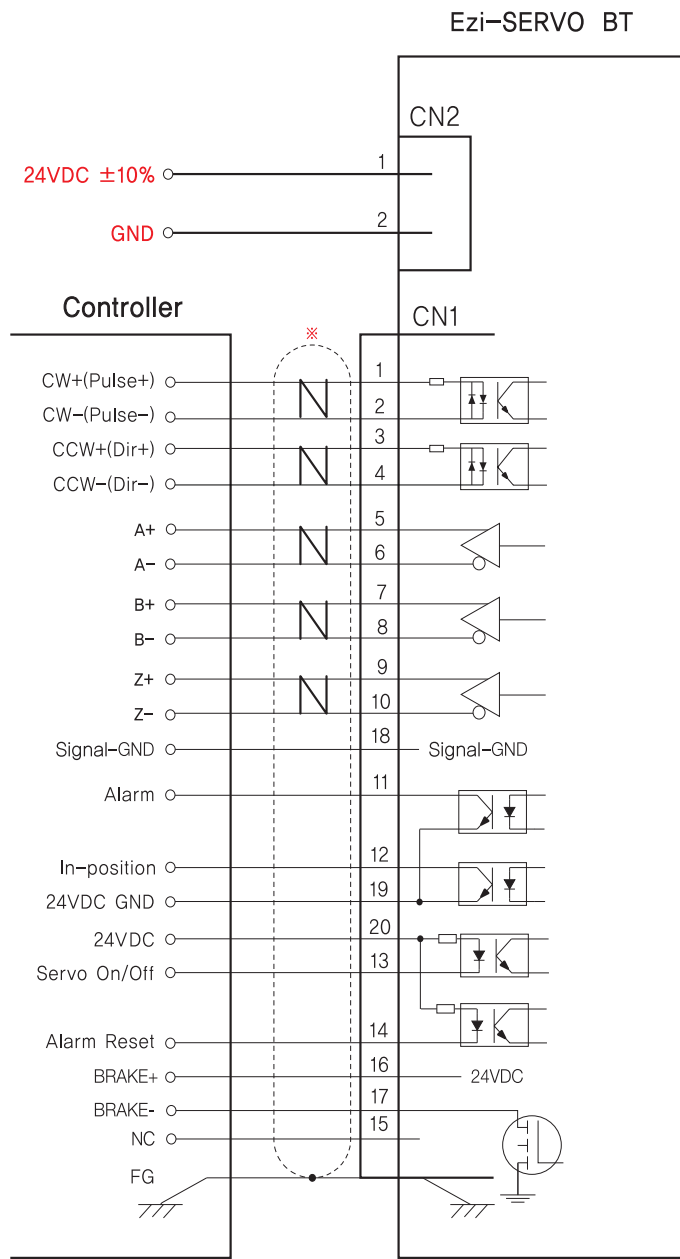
Ezi-SERVO BT

CN2

24VDC ±10%
1
GND
2

Controller

CN1

※

CW+(Pulse+)
1
CW-(Pulse-)
2
CCW+(Dir+)
3
CCW-(Dir-)
4
A+
5
A-
6
B+
7
B-
8
Z+
9
Z-
10
Signal-GND
18
Signal-GND
Alarm
11
In-position
12
24VDC GND
19
24VDC
20
Servo On/Off
13
Alarm Reset
14
BRAKE+
16
24VDC
BRAKE-
17
NC
15
FG